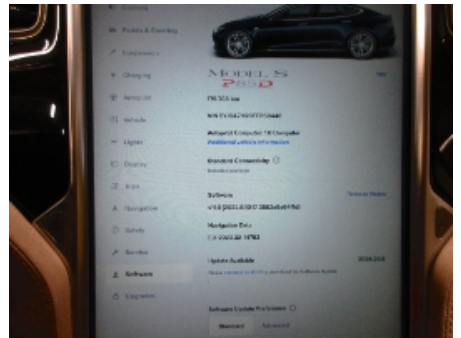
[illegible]
Pedals & Steering
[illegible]
Charging
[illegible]
Vehicle
Lights
Display
Trips
Navigation
Safety
Service
Software
Upgrades

MODEL S
P85D

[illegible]

P85D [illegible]

VIN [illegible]

Autopilot Computer: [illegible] Computer
Additional vehicle information

Standard Connectivity
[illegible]

Software
v10.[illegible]

Release Notes

Navigation Data
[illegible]

Update Available
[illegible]

Software Update Preference
Standard
Advanced